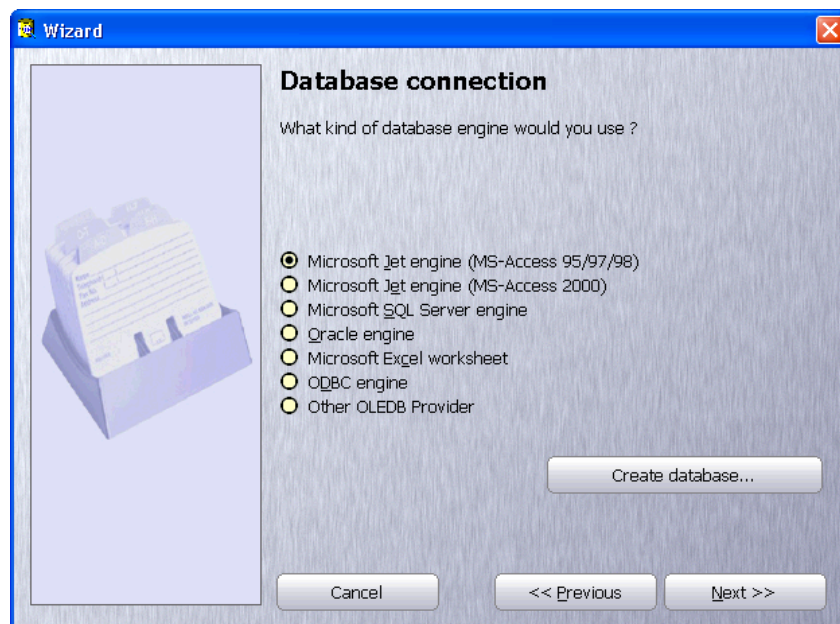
Wizard

Database connection

What kind of database engine would you use ?

Microsoft Jet engine (MS-Access 95/97/98)
Microsoft Jet engine (MS-Access 2000)
Microsoft SQL Server engine
Oracle engine
Microsoft Excel worksheet
ODBC engine
Other OLEDB Provider

Create database...

Cancel

<< Previous

Next >>